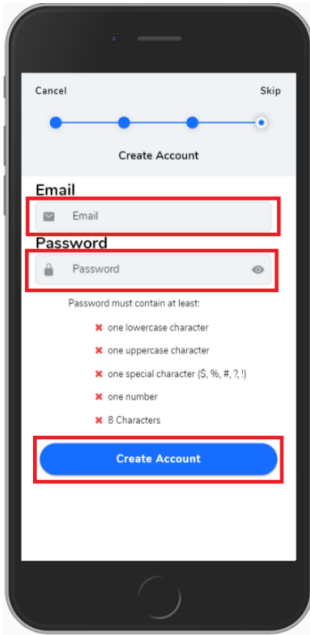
Cancel

Skip

Create Account

Email

Email

Password

Password

Password must contain at least:

✖ one lowercase character

✖ one uppercase character

✖ one special character ($, %, #, ?, !)

✖ one number

✖ 8 Characters

Create Account